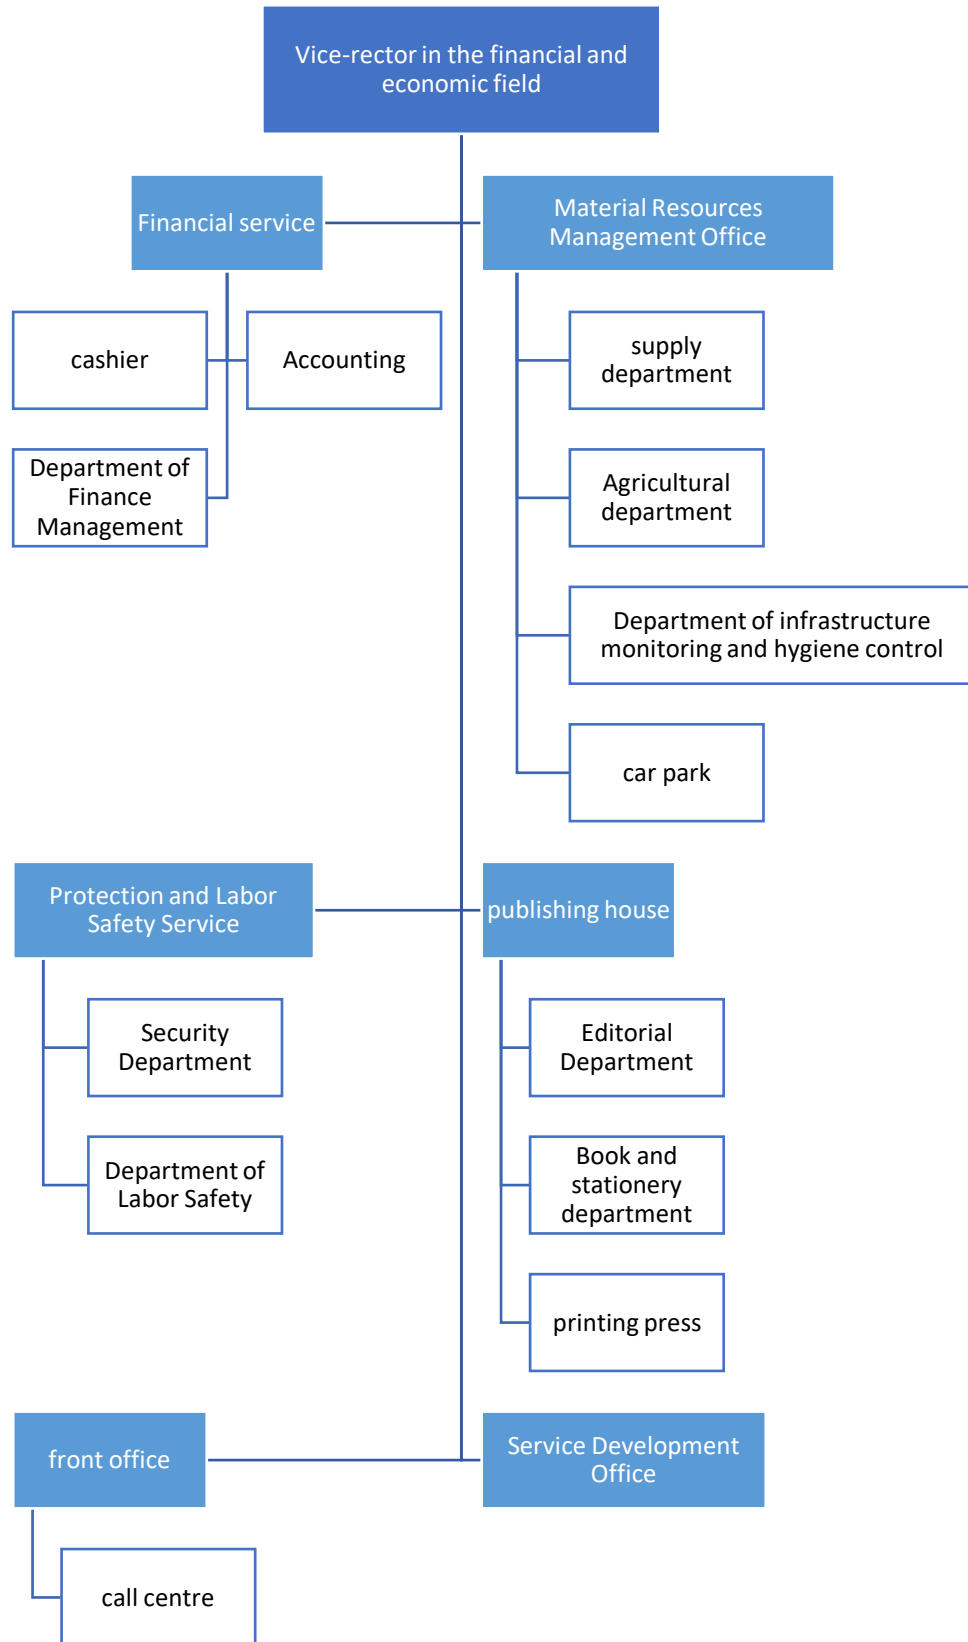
Vice-rector in the financial and economic field

Financial service

Material Resources Management Office

cashier

Accounting

Department of Finance Management

supply department

Agricultural department

Department of infrastructure monitoring and hygiene control

car park

Protection and Labor Safety Service

publishing house

Security Department

Department of Labor Safety

Editorial Department

Book and stationery department

printing press

front office

Service Development Office

call centre